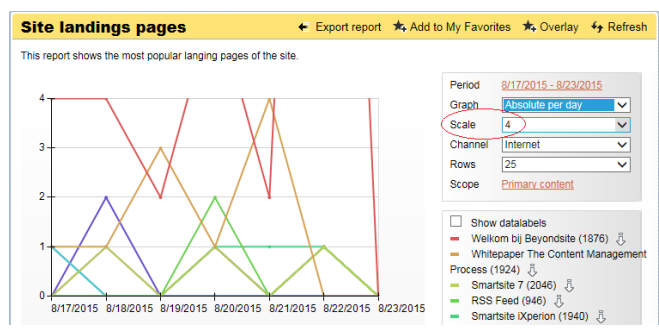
Site landings pages

Export report

Add to My Favorites

Overlay

Refresh

This report shows the most popular langing pages of the site.

4
3
2
1
0

8/17/2015
8/18/2015
8/19/2015
8/20/2015
8/21/2015
8/22/2015
8/23/2015

| | |
|---|---|
| Period | 8/17/2015 - 8/23/2015 |
| Graph | Absolute per day |
| Scale | 4 |
| Channel | Internet |
| Rows | 25 |
| Scope | Primary content |

Show datalabels

Welkom bij Beyondsite (1876)

Whitepaper The Content Management Process (1924)

Smartsite 7 (2046)

RSS Feed (946)

Smartsite iXperion (1940)